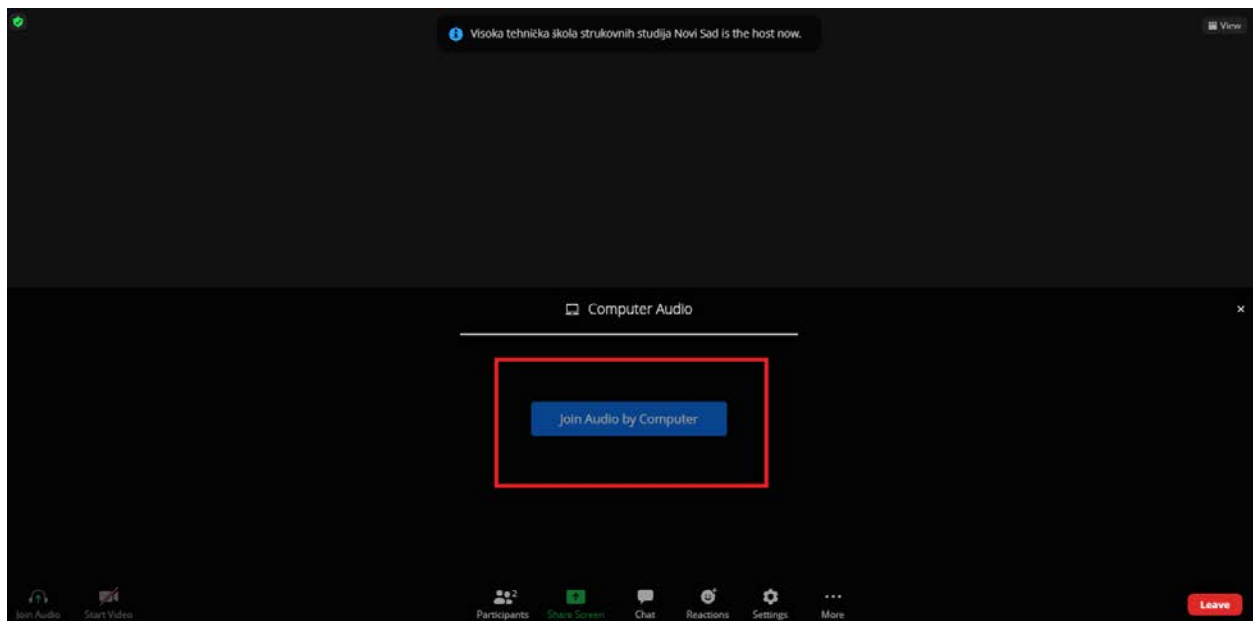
Visoka tehnička škola strukovnih studija Novi Sad is the host now.

View

Computer Audio

×

Join Audio by Computer

Join Audio

Start Video

2

Participants

Share Screen

Chat

Reactions

Settings

More

Leave